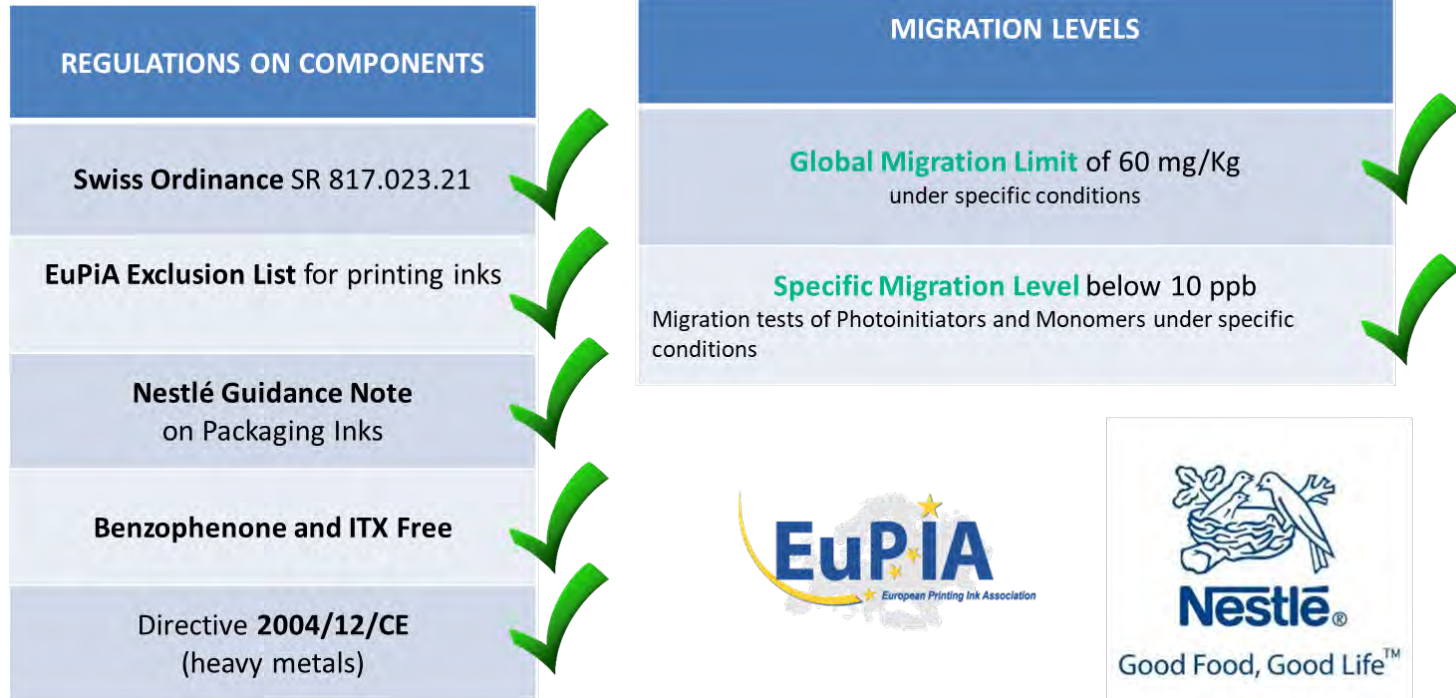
REGULATIONS ON COMPONENTS

Swiss Ordinance SR 817.023.21

EuPiA Exclusion List for printing inks

Nestlé Guidance Note on Packaging Inks

Benzophenone and ITX Free

Directive 2004/12/CE (heavy metals)

MIGRATION LEVELS

Global Migration Limit of 60 mg/Kg under specific conditions

Specific Migration Level below 10 ppb
Migration tests of Photoinitiators and Monomers under specific conditions

EuPIA
European Printing Ink Association

Nestlé®
Good Food, Good Life™